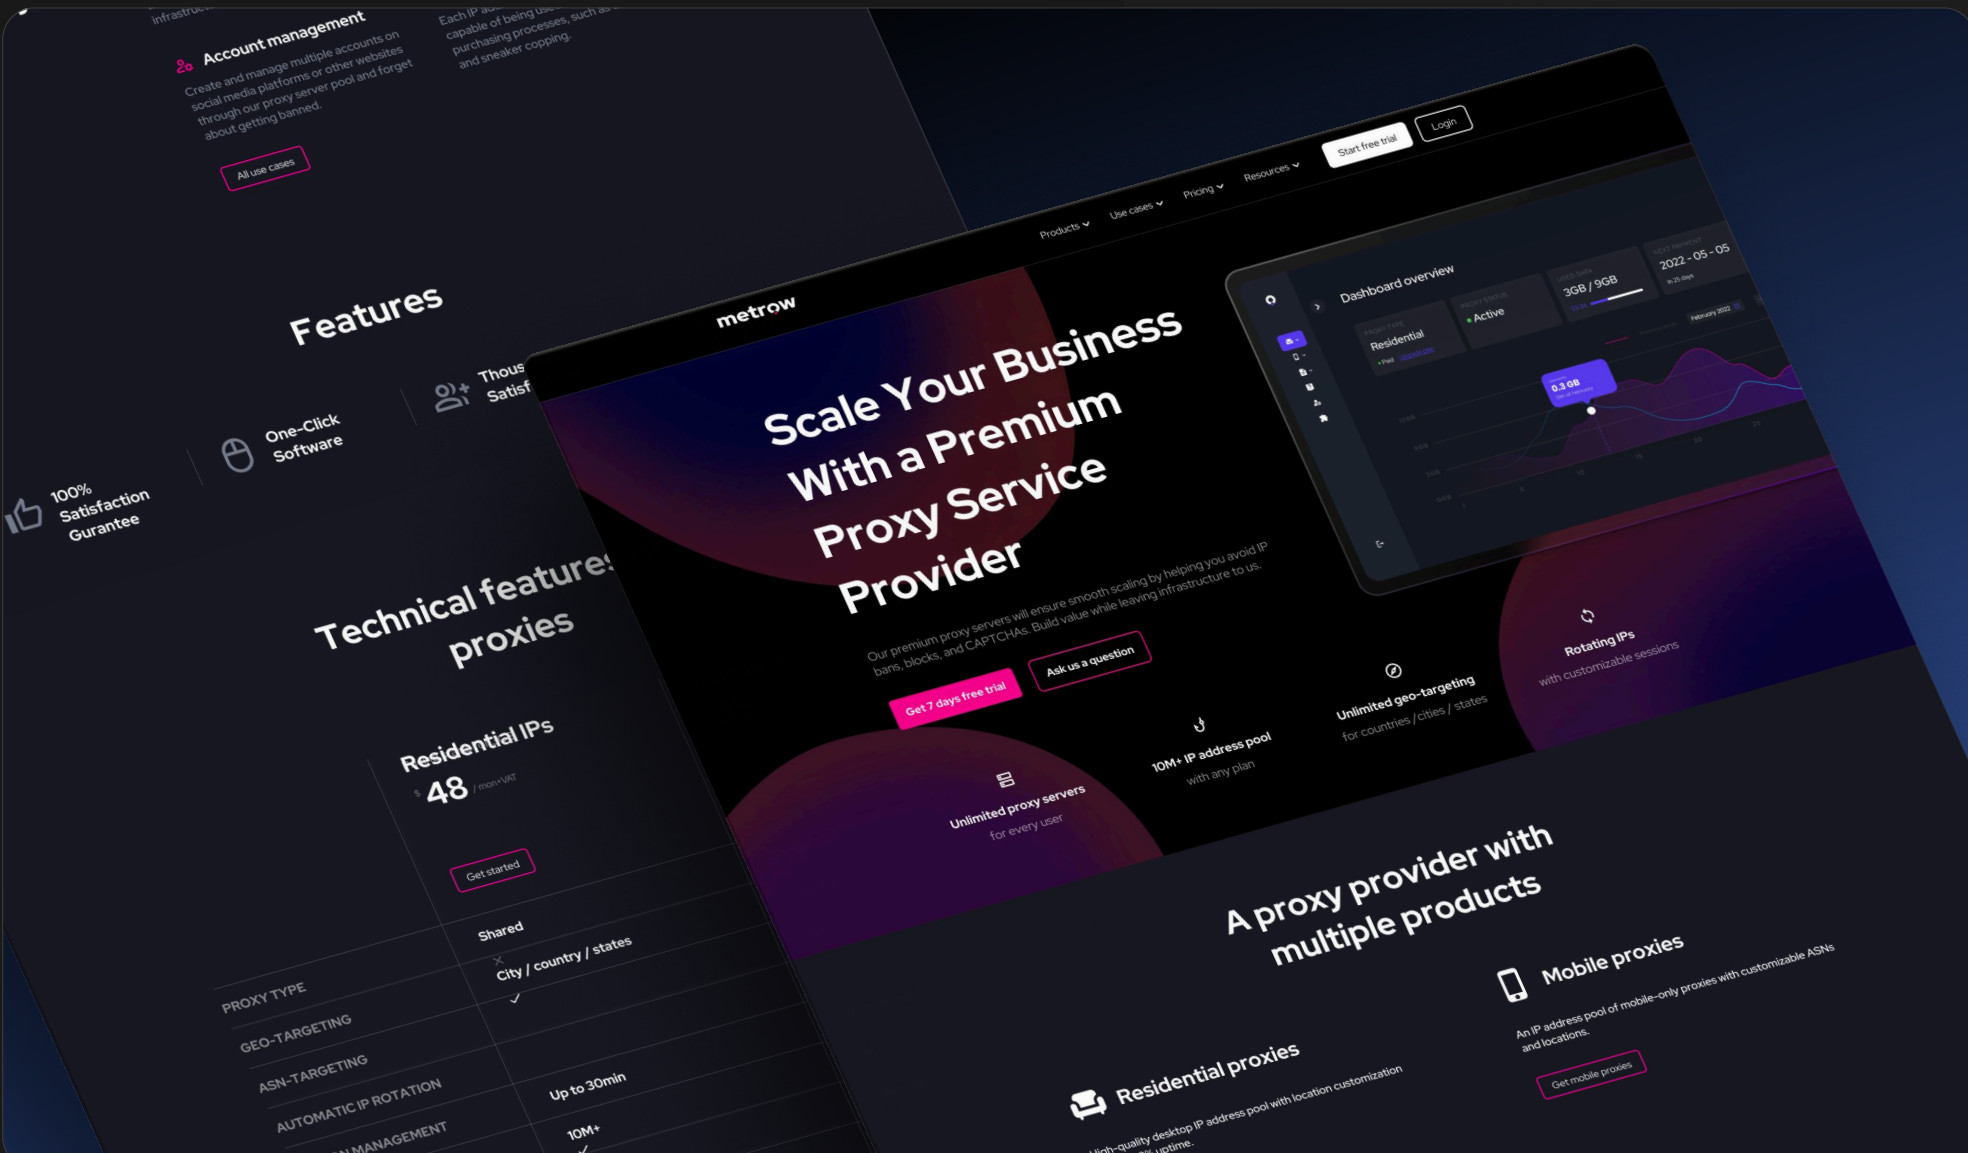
infrastruc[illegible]

Account management

Create and manage multiple accounts on social media platforms or other websites through our proxy server pool and forget about getting banned.

All use cases

Each IP a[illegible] capable of being use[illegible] purchasing processes, such as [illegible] and sneaker copping.

Features

100% Satisfaction Gurantee

One-Click Software

Thous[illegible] Satisf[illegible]

Technical features proxies

Residential IPs

$ 48 / mon+VAT

Get started

Shared

| PROXY TYPE | City / country / states |
|---|---|
| GEO-TARGETING | ✓ |
| ASN-TARGETING | |
| AUTOMATIC IP ROTATION | Up to 30min |
| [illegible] MANAGEMENT | 10M+ |

metrow

Products Use cases Pricing Resources Start free trial Login

Scale Your Business With a Premium Proxy Service Provider

Our premium proxy servers will ensure smooth scaling by helping you avoid IP bans, blocks, and CAPTCHAs. Build value while leaving infrastructure to us.

Get 7 days free trial

Ask us a question

Dashboard overview

Residential

Active

3GB / 9GB

2022 - 05 - 05

0.3 GB

Unlimited proxy servers
for every user

10M+ IP address pool
with any plan

Unlimited geo-targeting
for countries / cities / states

Rotating IPs
with customizable sessions

A proxy provider with multiple products

Residential proxies

High-quality desktop IP address pool with location customization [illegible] uptime.

Mobile proxies

An IP address pool of mobile-only proxies with customizable ASNs and locations.

Get mobile proxies